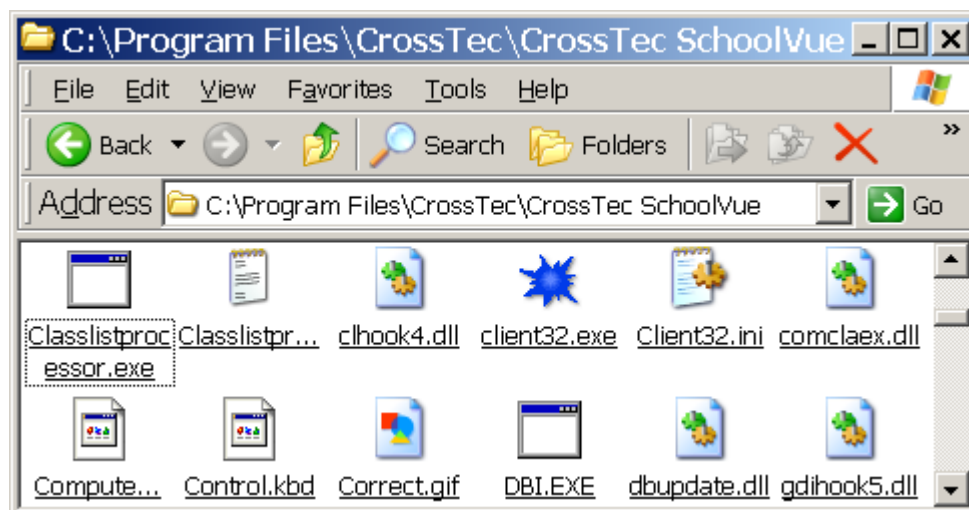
C:\Program Files\CrossTec\CrossTec SchoolVue

File Edit View Favorites Tools Help

Back Search Folders

Address C:\Program Files\CrossTec\CrossTec SchoolVue Go

Classlistprocessor.exe
Classlistpr...
clhook4.dll
client32.exe
Client32.ini
comclaex.dll
Compute...
Control.kbd
Correct.gif
DBI.EXE
dbupdate.dll
gdihook5.dll